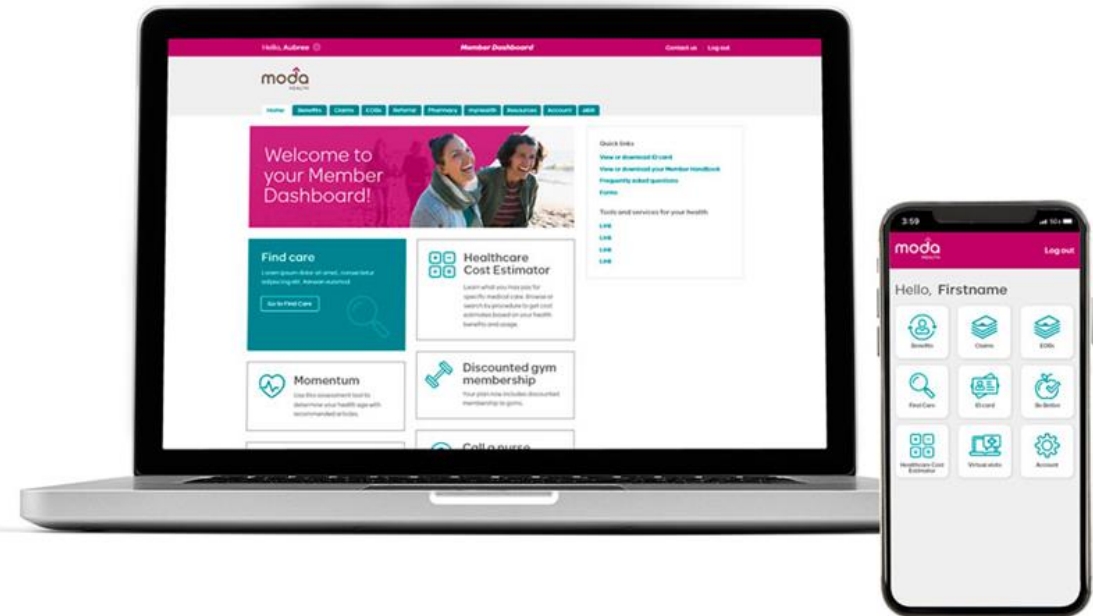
Hello, Aubree

Member Dashboard

Contact us Log out

moda HEALTH

Home Benefits Claims EOBs Referral Pharmacy myHealth Resources Account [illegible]

Welcome to your Member Dashboard!

Quick links
View or download ID card
View or download your Member Handbook
Frequently asked questions
Forms

Tools and services for your health
Link
Link
Link
Link

Find care
Lorem ipsum dolor sit amet, consectetur adipiscing elit. Aenean euismod.
Go to Find Care

Healthcare Cost Estimator
Learn what you may pay for specific medical care. Browse or search by procedure to get cost estimates based on your health benefits and usage.

Momentum
Use this assessment tool to determine your health age with recommended articles.

Discounted gym membership
Your plan now includes discounted membership to gyms.

Call a nurse

3:59

moda HEALTH

Log out

Hello, Firstname

Benefits
Claims
EOBs
Find Care
ID card
Be Better
Healthcare Cost Estimator
Virtual visits
Account